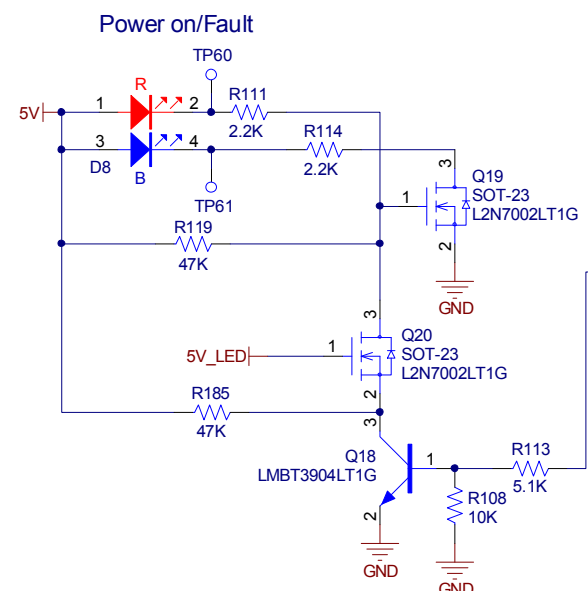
Power on/Fault

TP60

5V

1

R

2

R111

2.2K

3

4

R114

2.2K

D8

B

TP61

3

Q19

1

SOT-23

L2N7002LT1G

2

R119

47K

GND

3

Q20

5V_LED

1

SOT-23

L2N7002LT1G

2

R185

47K

3

Q18

LMBT3904LT1G

1

R113

5.1K

2

R108

10K

GND

GND